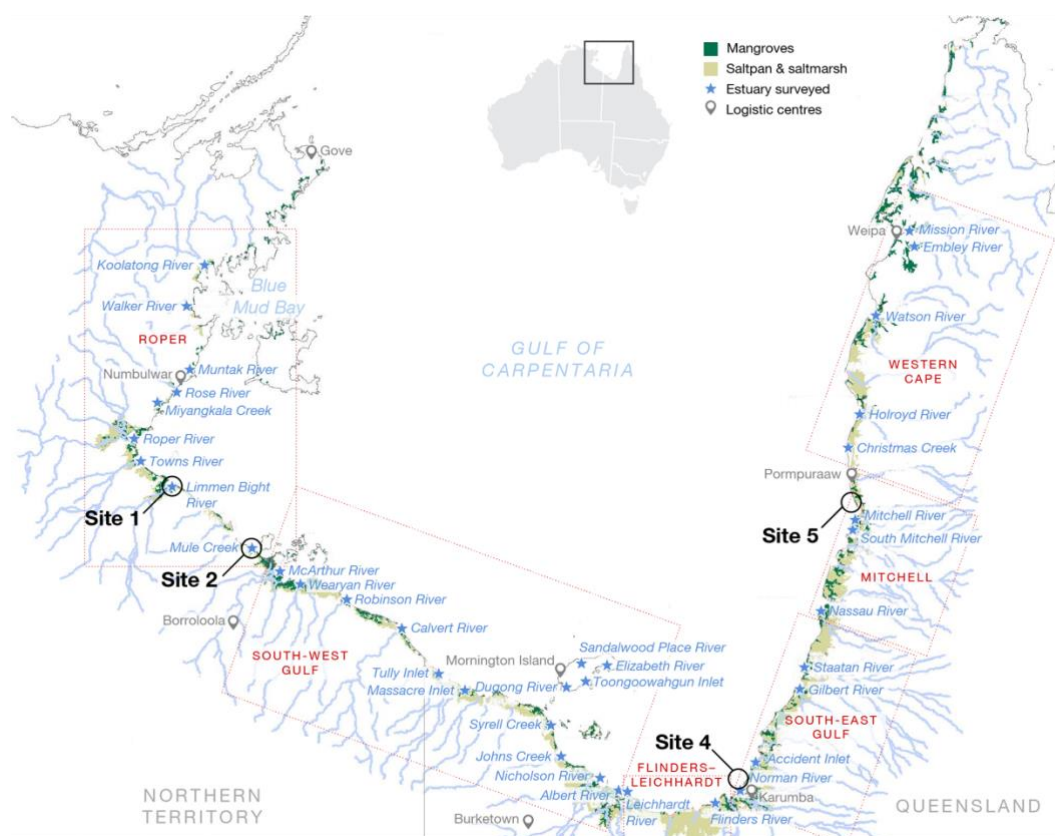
Mangroves
Saltpan & saltmarsh
Estuary surveyed
Logistic centres

Gove

Koolatong River
Blue Mud Bay
Walker River
ROPER
Muntak River
Numbulwar
Rose River
Miyangkala Creek
Roper River
Towns River
Limmen Bight River
Site 1
Mule Creek
Site 2
McArthur River
Wearyan River
Robinson River
Borroloola
Calvert River
SOUTH-WEST GULF
Tully Inlet
Massacre Inlet
Mornington Island
Sandalwood Place River
Elizabeth River
Toongoowahgun Inlet
Dugong River
Syrell Creek
Johns Creek
Nicholson River
Albert River
Leichhardt River
Burketown
NORTHERN TERRITORY

GULF OF CARPENTARIA

Weipa
Mission River
Embley River
Watson River
WESTERN CAPE
Holroyd River
Christmas Creek
Pormpuraaw
Site 5
Mitchell River
South Mitchell River
MITCHELL
Nassau River
Staatan River
Gilbert River
SOUTH-EAST GULF
Site 4
Accident Inlet
FLINDERS-LEICHHARDT
Norman River
Karumba
Flinders River
QUEENSLAND